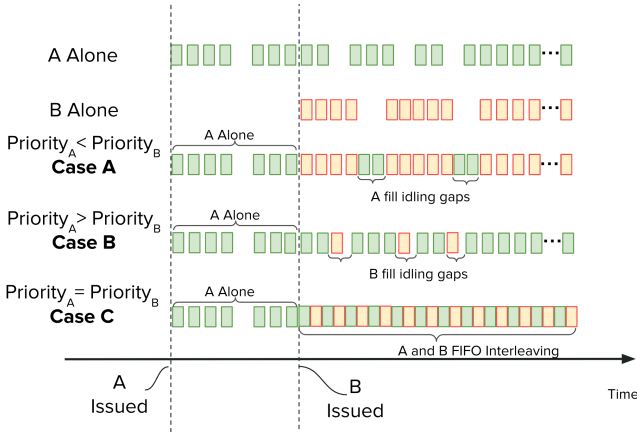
A Alone

B Alone

Priority$_A$ < Priority$_B$
**Case A**

A Alone

A fill idling gaps

Priority$_A$ > Priority$_B$
**Case B**

A Alone

B fill idling gaps

Priority$_A$ = Priority$_B$
**Case C**

A Alone

A and B FIFO Interleaving

A Issued

B Issued

Time